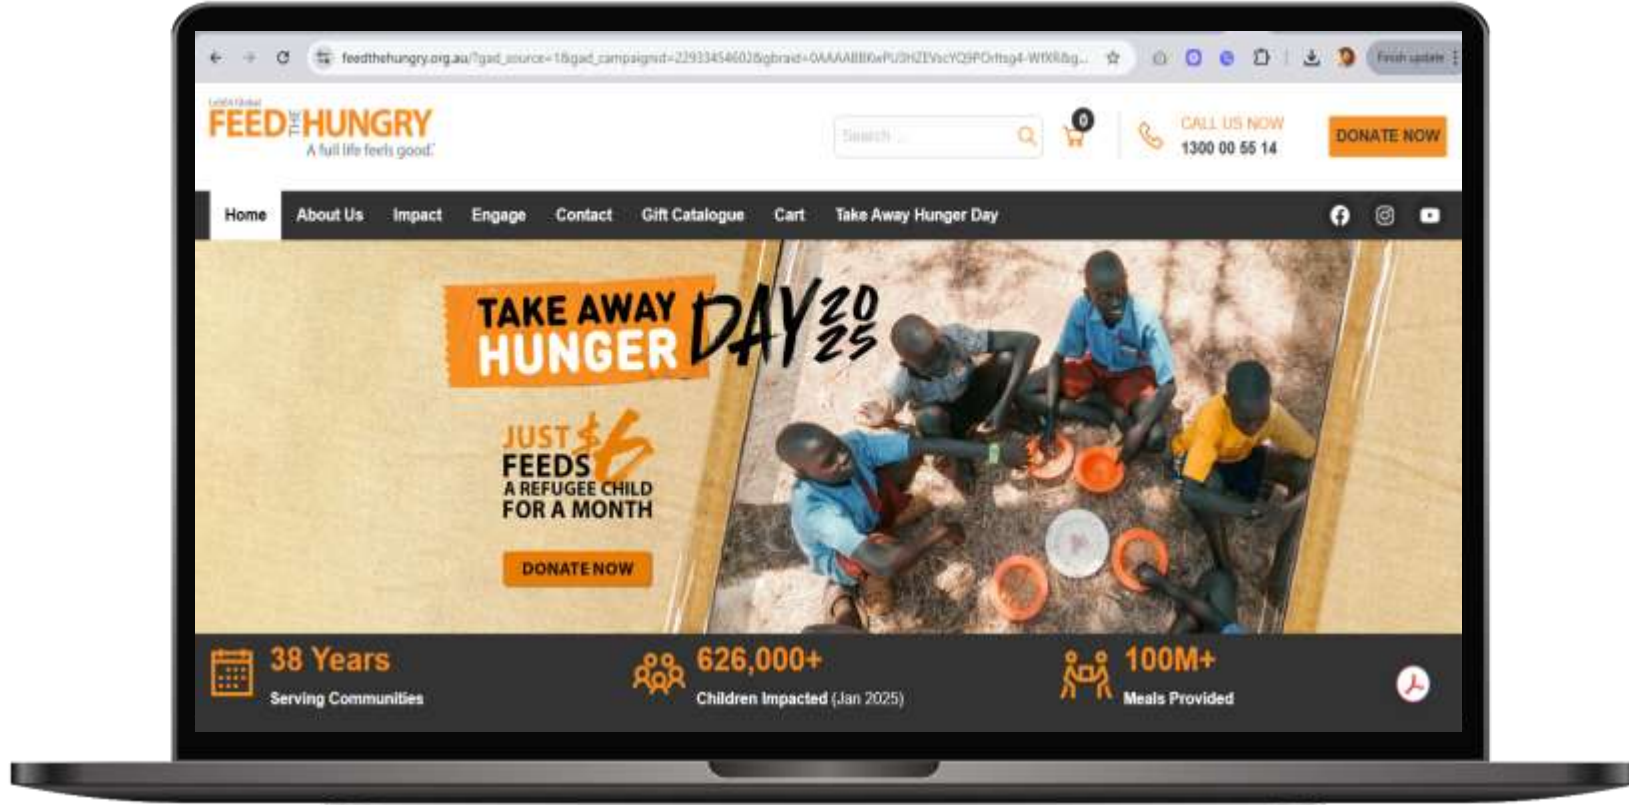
feedthehungry.org.au/?gad_source=1&gad_campaignid=22933454602&gbraid=0AAAABBKxPUSHZEVscYQ9POrltsg4-WfXR&g...

Finish update

FEED THE HUNGRY
A full life feels good.

Search ...

0

CALL US NOW
1300 00 55 14

DONATE NOW

Home About Us Impact Engage Contact Gift Catalogue Cart Take Away Hunger Day

TAKE AWAY HUNGER DAY 2025

JUST $6 FEEDS A REFUGEE CHILD FOR A MONTH

DONATE NOW

38 Years
Serving Communities

626,000+
Children Impacted (Jan 2025)

100M+
Meals Provided